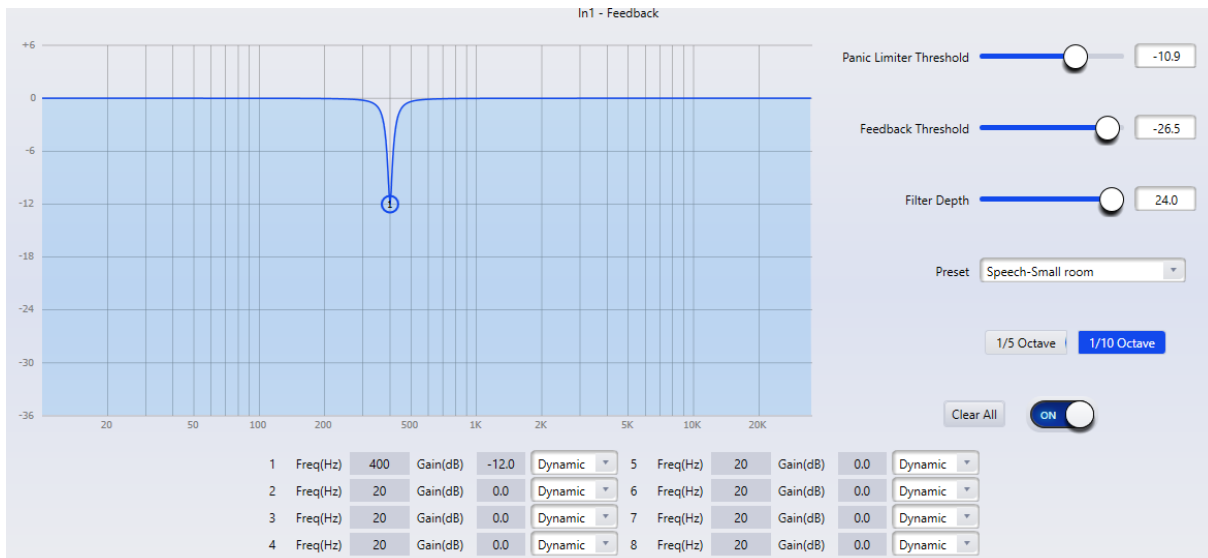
In1 - Feedback

+6
0
-6
-12
-18
-24
-30
-36

1

20 50 100 200 500 1K 2K 5K 10K 20K

Panic Limiter Threshold -10.9

Feedback Threshold -26.5

Filter Depth 24.0

Preset Speech-Small room

1/5 Octave 1/10 Octave

Clear All ON

| | | | | | |
|---|---|---|---|---|---|
| 1 | Freq(Hz) 400 | Gain(dB) -12.0 | Dynamic | | |
| 2 | Freq(Hz) 20 | Gain(dB) 0.0 | Dynamic | | |
| 3 | Freq(Hz) 20 | Gain(dB) 0.0 | Dynamic | | |
| 4 | Freq(Hz) 20 | Gain(dB) 0.0 | Dynamic | | |
| 5 | Freq(Hz) 20 | Gain(dB) 0.0 | Dynamic | | |
| 6 | Freq(Hz) 20 | Gain(dB) 0.0 | Dynamic | | |
| 7 | Freq(Hz) 20 | Gain(dB) 0.0 | Dynamic | | |
| 8 | Freq(Hz) 20 | Gain(dB) 0.0 | Dynamic | | |